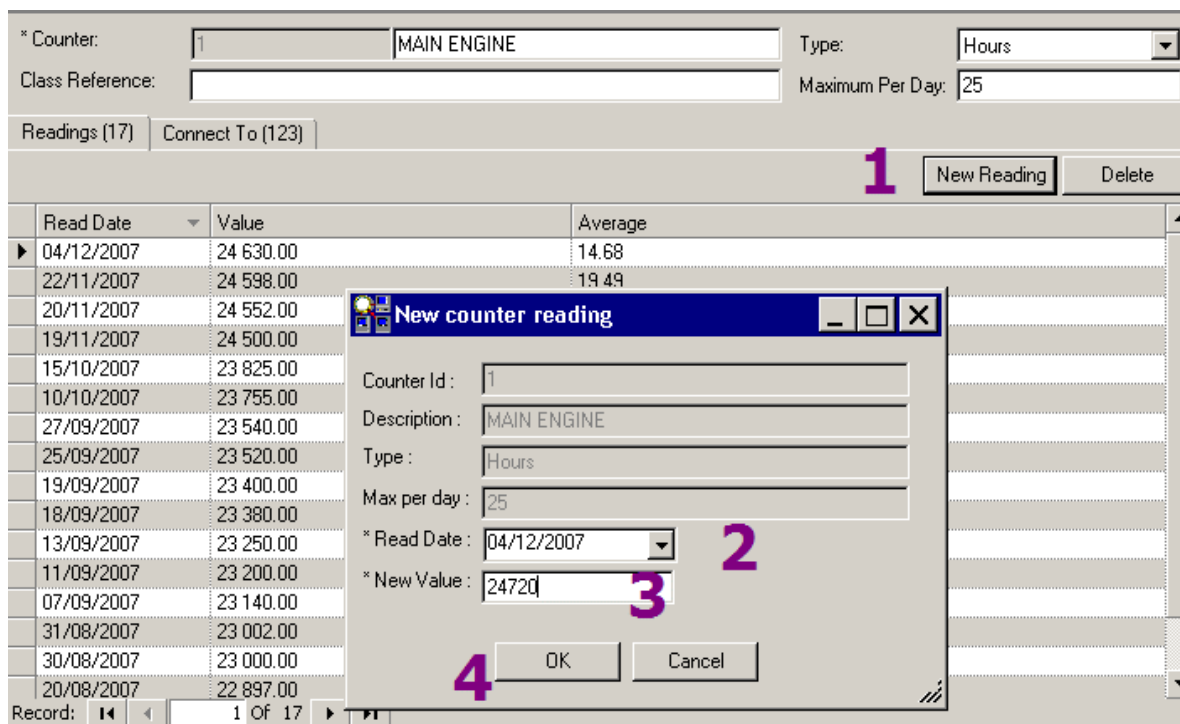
* Counter: 1 MAIN ENGINE
Type: Hours
Class Reference:
Maximum Per Day: 25

Readings (17) | Connect To (123)

1 New Reading | Delete

| Read Date | Value | Average |
|---|---|---|
| 04/12/2007 | 24 630.00 | 14.68 |
| 22/11/2007 | 24 598.00 | 19.49 |
| 20/11/2007 | 24 552.00 | |
| 19/11/2007 | 24 500.00 | |
| 15/10/2007 | 23 825.00 | |
| 10/10/2007 | 23 755.00 | |
| 27/09/2007 | 23 540.00 | |
| 25/09/2007 | 23 520.00 | |
| 19/09/2007 | 23 400.00 | |
| 18/09/2007 | 23 380.00 | |
| 13/09/2007 | 23 250.00 | |
| 11/09/2007 | 23 200.00 | |
| 07/09/2007 | 23 140.00 | |
| 31/08/2007 | 23 002.00 | |
| 30/08/2007 | 23 000.00 | |
| 20/08/2007 | 22 897.00 | |

Record: 1 Of 17

New counter reading
Counter Id : 1
Description : MAIN ENGINE
Type : Hours
Max per day : 25
* Read Date : 04/12/2007 2
* New Value : 24720 3
4 OK Cancel